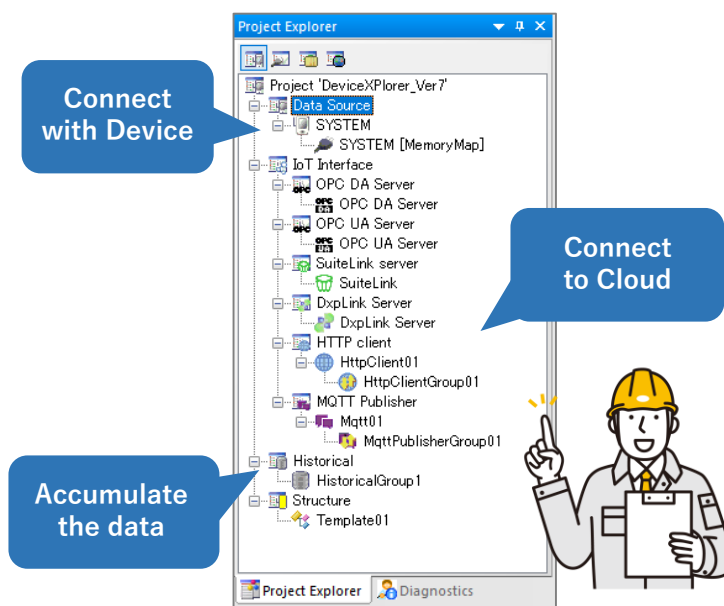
Project Explorer

Connect with Device

Project 'DeviceXPlorer_Ver7'
Data Source
SYSTEM
SYSTEM [MemoryMap]
IoT Interface
OPC DA Server
OPC DA Server
OPC UA Server
OPC UA Server
SuiteLink server
SuiteLink
DxpLink Server
DxpLink Server
HTTP client
HttpClient01
HttpClientGroup01
MQTT Publisher
Mqtt01
MqttPublisherGroup01
Historical
HistoricalGroup1
Structure
Template01

Connect to Cloud

Accumulate the data

Project Explorer
Diagnostics